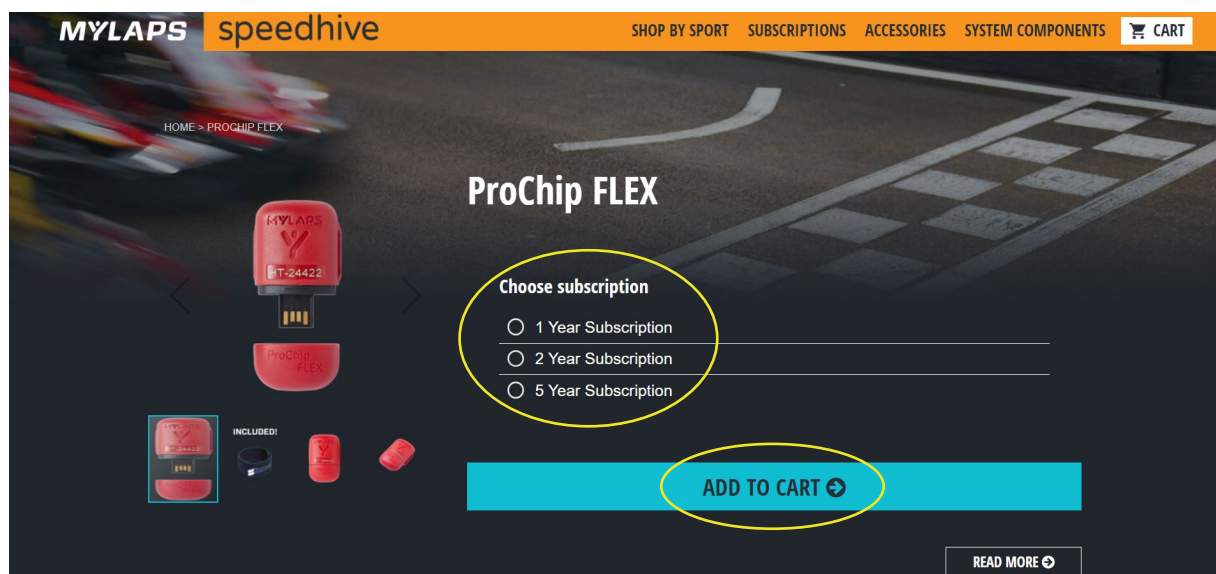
MYLAPS speedhive

SHOP BY SPORT SUBSCRIPTIONS ACCESSORIES SYSTEM COMPONENTS CART

HOME > PROCHIP FLEX

MYLAPS
HT-24422
ProChip FLEX

INCLUDED!

ProChip FLEX

Choose subscription

1 Year Subscription

2 Year Subscription

5 Year Subscription

ADD TO CART

READ MORE